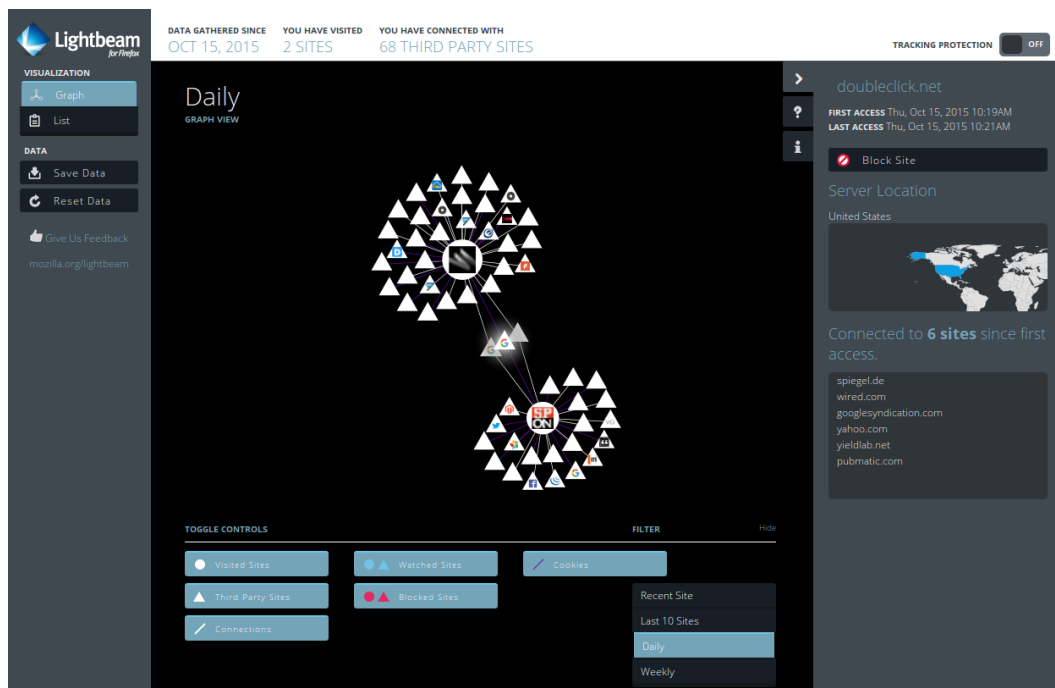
Lightbeam for Firefox

DATA GATHERED SINCE
OCT 15, 2015

YOU HAVE VISITED
2 SITES

YOU HAVE CONNECTED WITH
68 THIRD PARTY SITES

TRACKING PROTECTION OFF

VISUALIZATION
Graph
List

DATA
Save Data
Reset Data

Give Us Feedback
mozilla.org/lightbeam

Daily
GRAPH VIEW

SP ON

TOGGLE CONTROLS
FILTER
Hide

Visited Sites
Watched Sites
Cookies
Third Party Sites
Blocked Sites
Connections

Recent Site
Last 10 Sites
Daily
Weekly

doubleclick.net
FIRST ACCESS Thu, Oct 15, 2015 10:19AM
LAST ACCESS Thu, Oct 15, 2015 10:21AM

Block Site

Server Location
United States

Connected to 6 sites since first access.

spiegel.de
wired.com
googlesyndication.com
yahoo.com
yieldlab.net
pubmatic.com